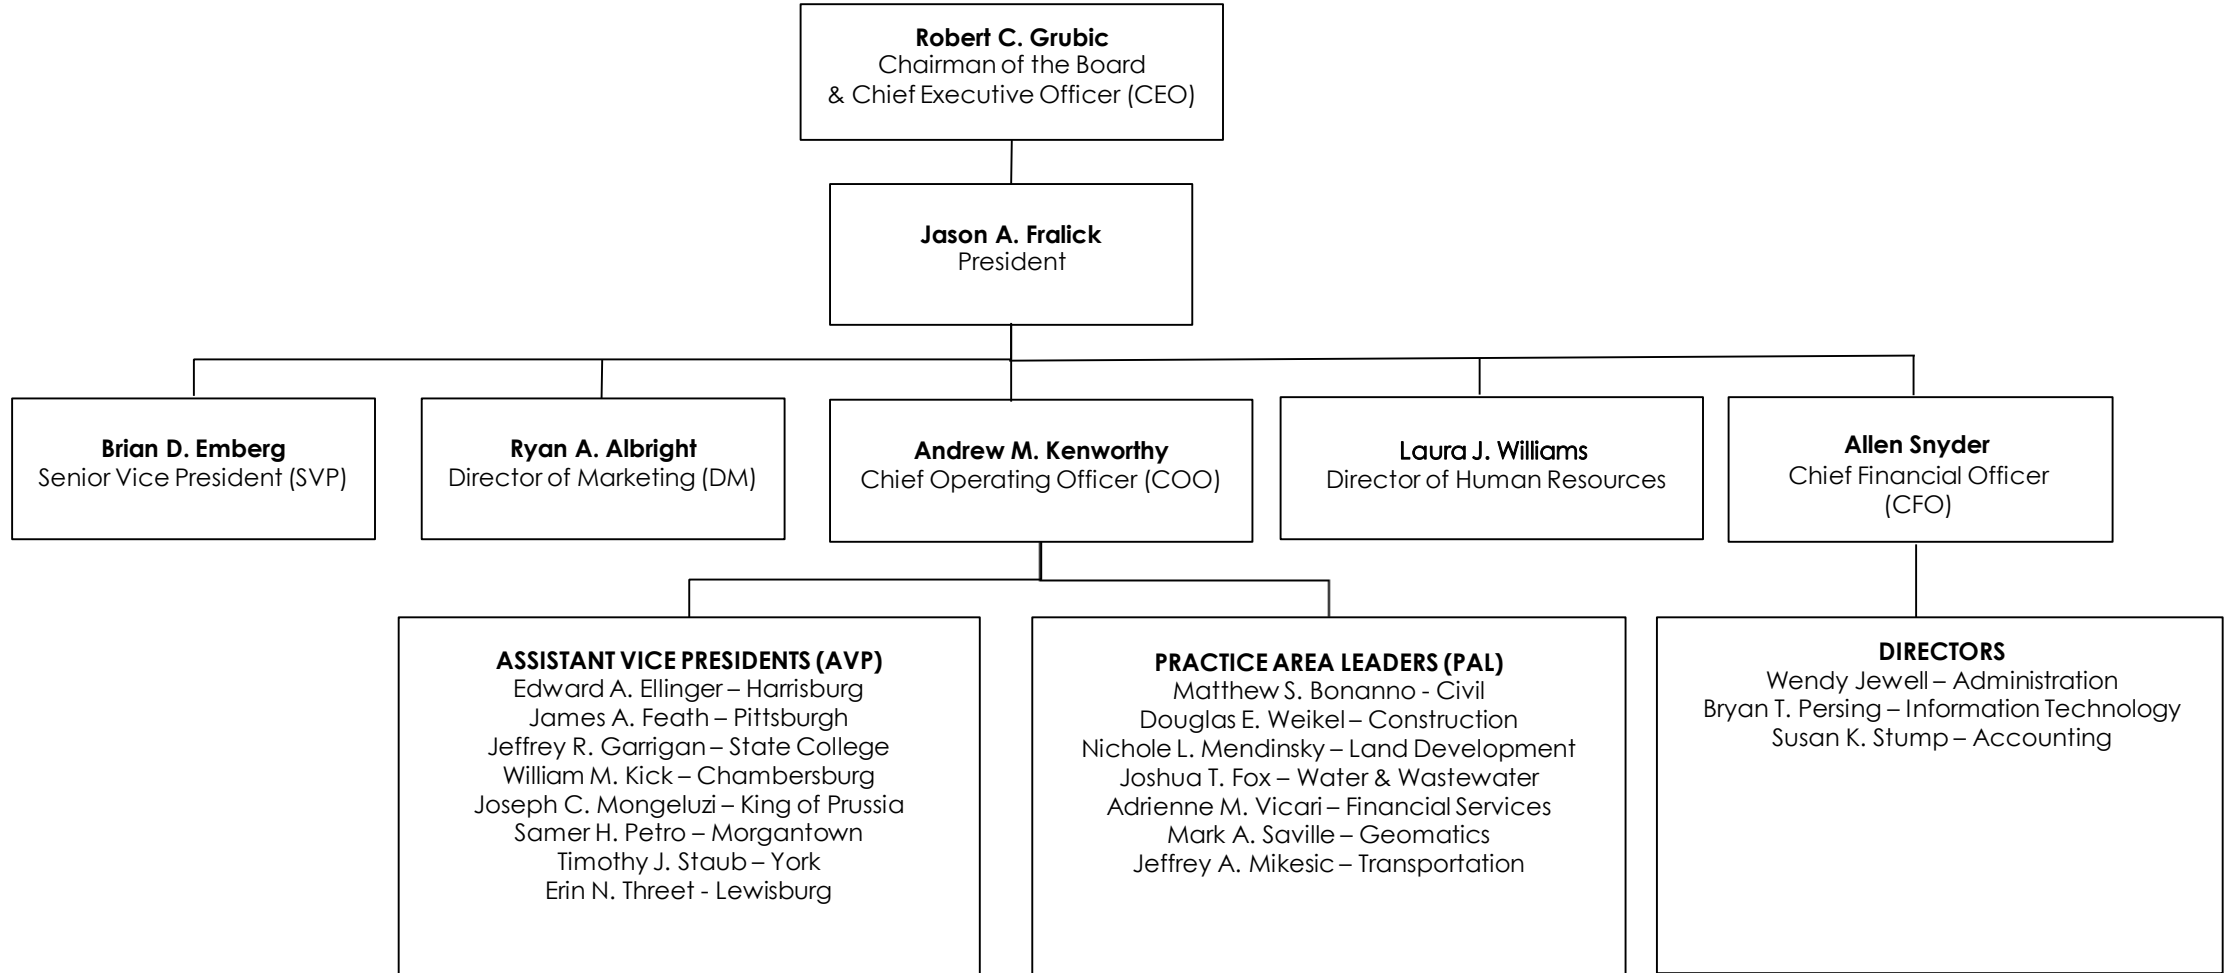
**Robert C. Grubic**
Chairman of the Board
& Chief Executive Officer (CEO)

**Jason A. Fralick**
President

**Brian D. Emberg**
Senior Vice President (SVP)

**Ryan A. Albright**
Director of Marketing (DM)

**Andrew M. Kenworthy**
Chief Operating Officer (COO)

**Laura J. Williams**
Director of Human Resources

**Allen Snyder**
Chief Financial Officer
(CFO)

**ASSISTANT VICE PRESIDENTS (AVP)**
Edward A. Ellinger – Harrisburg
James A. Feath – Pittsburgh
Jeffrey R. Garrigan – State College
William M. Kick – Chambersburg
Joseph C. Mongeluzi – King of Prussia
Samer H. Petro – Morgantown
Timothy J. Staub – York
Erin N. Threet - Lewisburg

**PRACTICE AREA LEADERS (PAL)**
Matthew S. Bonanno - Civil
Douglas E. Weikel – Construction
Nichole L. Mendinsky – Land Development
Joshua T. Fox – Water & Wastewater
Adrienne M. Vicari – Financial Services
Mark A. Saville – Geomatics
Jeffrey A. Mikesic – Transportation

**DIRECTORS**
Wendy Jewell – Administration
Bryan T. Persing – Information Technology
Susan K. Stump – Accounting